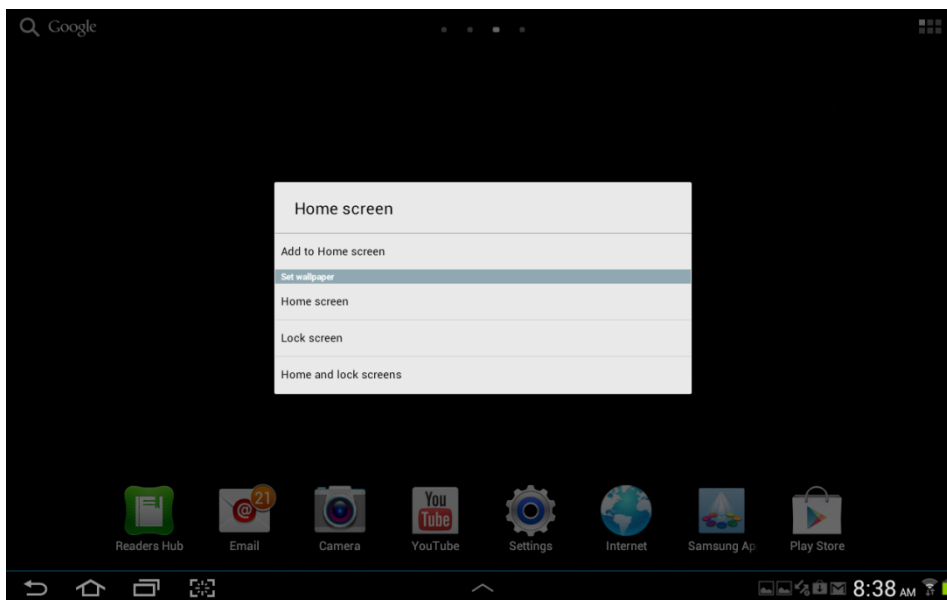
Google

Home screen

Add to Home screen

Set wallpaper

Home screen

Lock screen

Home and lock screens

21

You Tube

Readers Hub
Email
Camera
YouTube
Settings
Internet
Samsung Ap
Play Store

8:38 AM